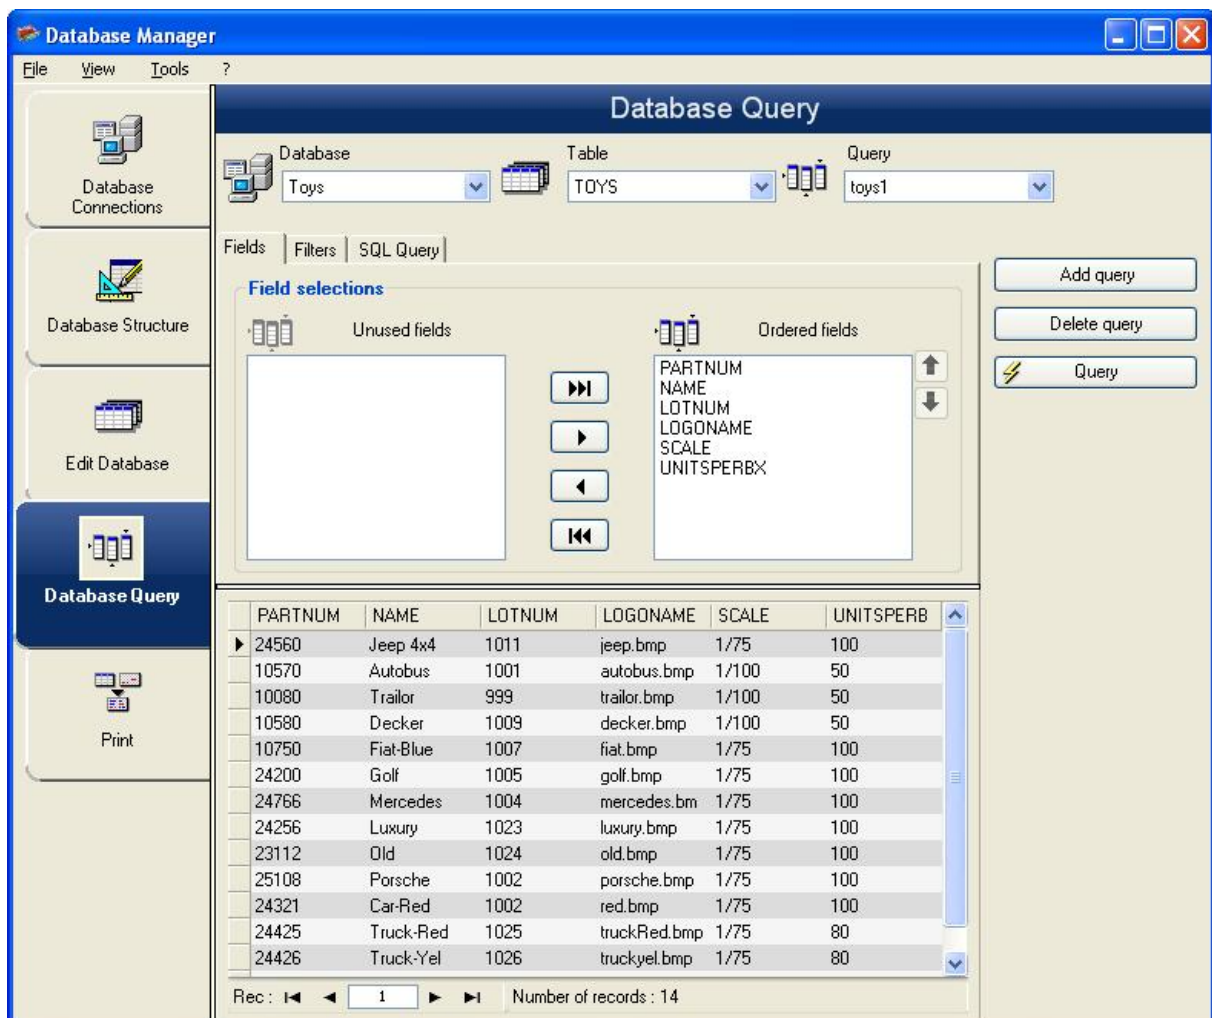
Database Manager

File View Tools ?

Database Connections

Database Structure

Edit Database

Database Query

Print

Database Query

Database
Toys

Table
TOYS

Query
toys1

Fields | Filters | SQL Query

Field selections

Unused fields

Ordered fields

PARTNUM
NAME
LOTNUM
LOGONAME
SCALE
UNITSPERBX

Add query

Delete query

Query

| PARTNUM | NAME | LOTNUM | LOGONAME | SCALE | UNITSPERB |
|---|---|---|---|---|---|
| 24560 | Jeep 4x4 | 1011 | jeep.bmp | 1/75 | 100 |
| 10570 | Autobus | 1001 | autobus.bmp | 1/100 | 50 |
| 10080 | Trailor | 999 | trailor.bmp | 1/100 | 50 |
| 10580 | Decker | 1009 | decker.bmp | 1/100 | 50 |
| 10750 | Fiat-Blue | 1007 | fiat.bmp | 1/75 | 100 |
| 24200 | Golf | 1005 | golf.bmp | 1/75 | 100 |
| 24766 | Mercedes | 1004 | mercedes.bm | 1/75 | 100 |
| 24256 | Luxury | 1023 | luxury.bmp | 1/75 | 100 |
| 23112 | Old | 1024 | old.bmp | 1/75 | 100 |
| 25108 | Porsche | 1002 | porsche.bmp | 1/75 | 100 |
| 24321 | Car-Red | 1002 | red.bmp | 1/75 | 100 |
| 24425 | Truck-Red | 1025 | truckRed.bmp | 1/75 | 80 |
| 24426 | Truck-Yel | 1026 | truckyel.bmp | 1/75 | 80 |

Rec : 1 Number of records : 14